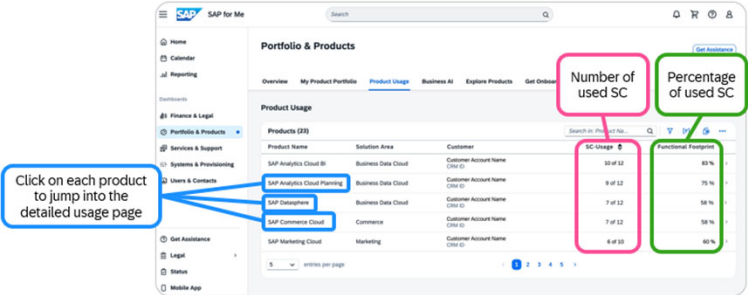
SAP SAP for Me

Search

Home
Calendar
Reporting

Dashboards
Finance & Legal
Portfolio & Products
Services & Support
Systems & Provisioning
Users & Contacts

Get Assistance
Legal
Status
Mobile App

Portfolio & Products

Get Assistance

Overview | My Product Portfolio | Product Usage | Business AI | Explore Products | Get Onboar

Product Usage

Products (23)

Search in: Product Na...

| Product Name | Solution Area | Customer | SC-Usage | Functional Footprint |
|---|---|---|---|---|
| SAP Analytics Cloud BI | Business Data Cloud | Customer Account Name CRM ID | 10 of 12 | 83 % |
| SAP Analytics Cloud Planning | Business Data Cloud | Customer Account Name CRM ID | 9 of 12 | 75 % |
| SAP Datasphere | Business Data Cloud | Customer Account Name CRM ID | 7 of 12 | 58 % |
| SAP Commerce Cloud | Commerce | Customer Account Name CRM ID | 7 of 12 | 58 % |
| SAP Marketing Cloud | Marketing | Customer Account Name CRM ID | 6 of 10 | 60 % |

5 entries per page

1 2 3 4 5

Number of used SC

Percentage of used SC

Click on each product to jump into the detailed usage page